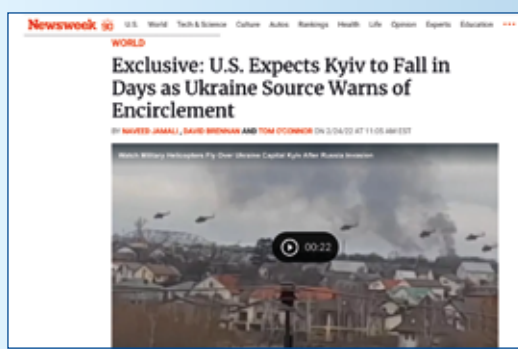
Newsweek 90 U.S. World Tech & Science Culture Autos Rankings Health Life Opinion Experts Education •••

WORLD

Exclusive: U.S. Expects Kyiv to Fall in Days as Ukraine Source Warns of Encirclement

BY NAVEED JAMALI, DAVID BRENNAN AND TOM O'CONNOR ON 2/24/22 AT 11:05 AM EST

Watch Military Helicopters Fly Over Ukraine Capital Kyiv After Russia Invasion

00:22